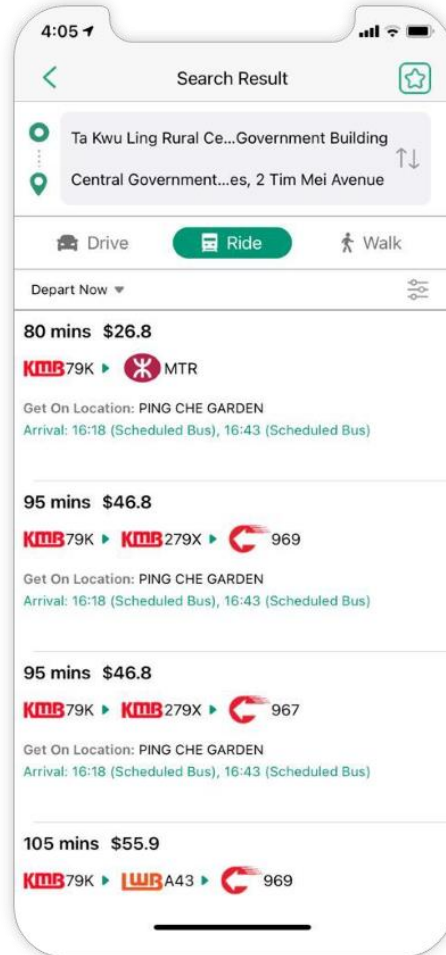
4:05

Search Result

Ta Kwu Ling Rural Ce...Government Building

Central Government...es, 2 Tim Mei Avenue

Drive
Ride
Walk

Depart Now

80 mins $26.8
KMB 79K ▸ MTR
Get On Location: PING CHE GARDEN
Arrival: 16:18 (Scheduled Bus), 16:43 (Scheduled Bus)

95 mins $46.8
KMB 79K ▸ KMB 279X ▸ 969
Get On Location: PING CHE GARDEN
Arrival: 16:18 (Scheduled Bus), 16:43 (Scheduled Bus)

95 mins $46.8
KMB 79K ▸ KMB 279X ▸ 967
Get On Location: PING CHE GARDEN
Arrival: 16:18 (Scheduled Bus), 16:43 (Scheduled Bus)

105 mins $55.9
KMB 79K ▸ LWB A43 ▸ 969